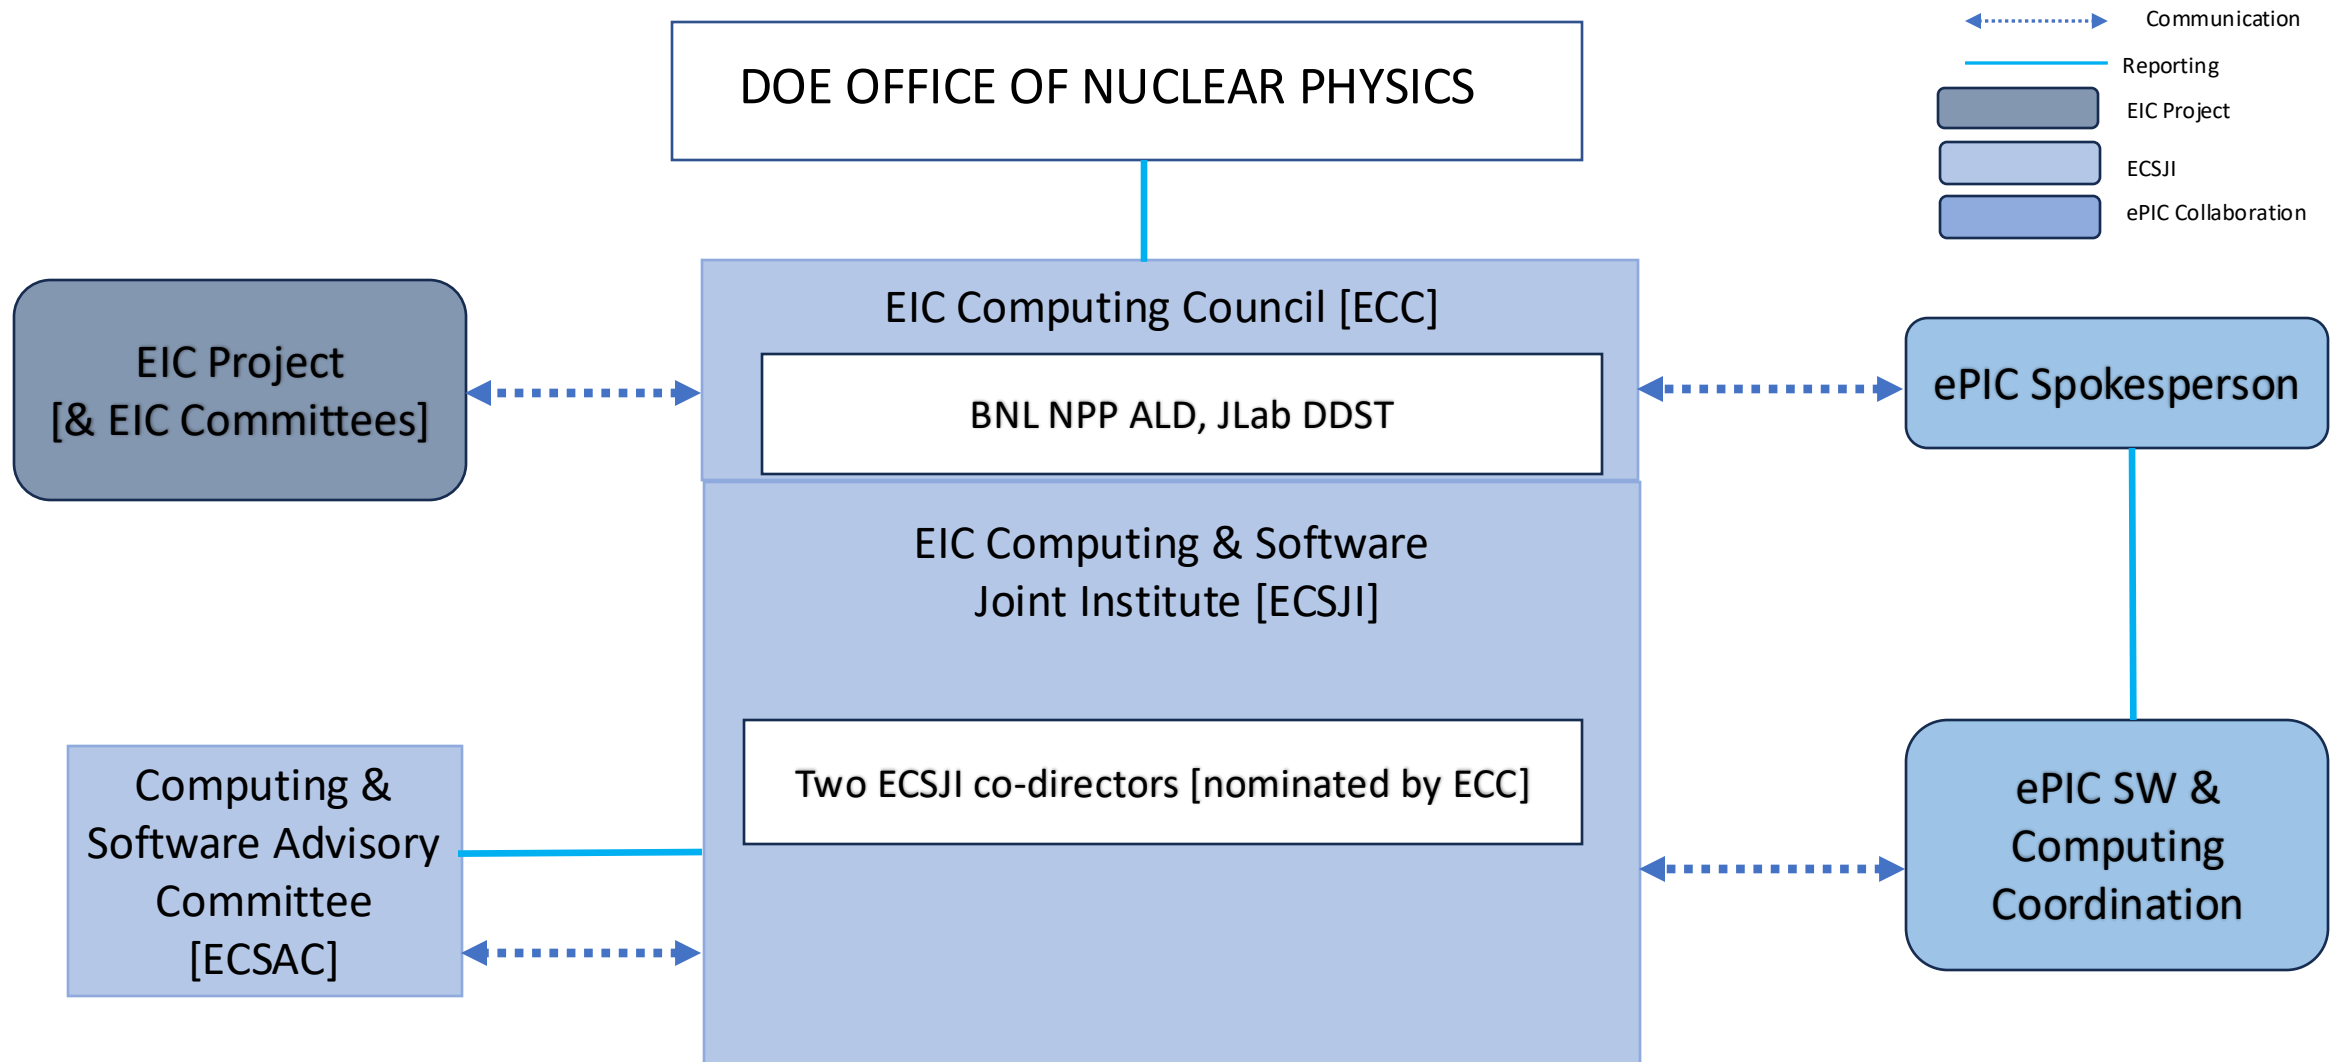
DOE OFFICE OF NUCLEAR PHYSICS

Communication

Reporting

EIC Project

ECSJI

ePIC Collaboration

EIC Project
[& EIC Committees]

EIC Computing Council [ECC]

BNL NPP ALD, JLab DDST

ePIC Spokesperson

EIC Computing & Software
Joint Institute [ECSJI]

Two ECSJI co-directors [nominated by ECC]

Computing & Software Advisory Committee [ECSAC]

ePIC SW & Computing Coordination